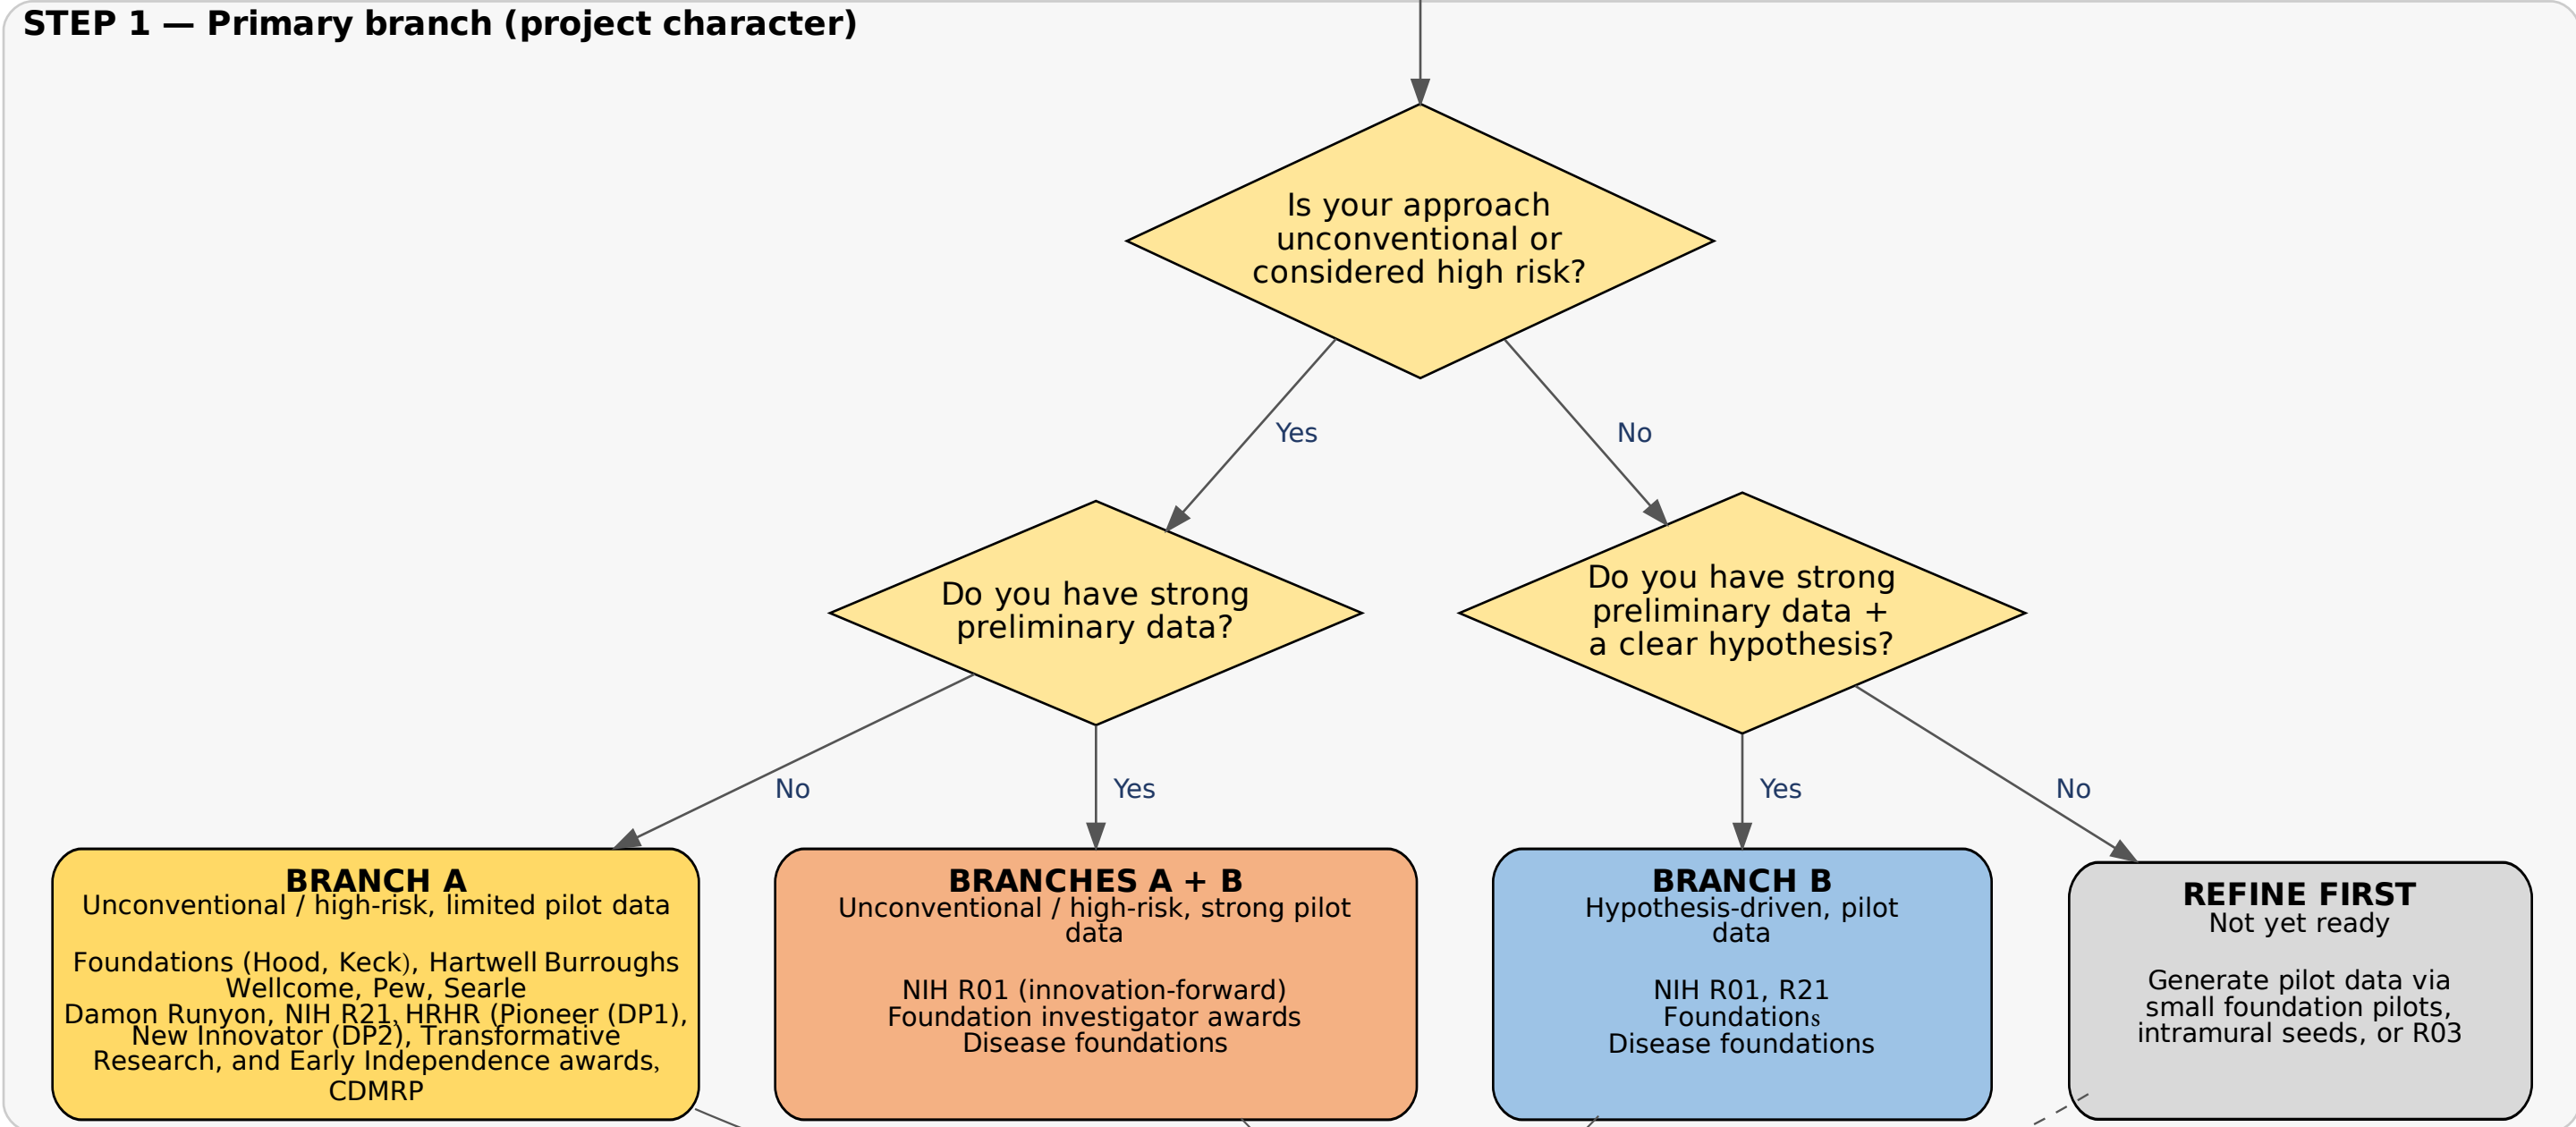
STEP 1 — Primary branch (project character)

Is your approach unconventional or considered high risk?

Yes

No

Do you have strong preliminary data?

Do you have strong preliminary data + a clear hypothesis?

No

Yes

Yes

No

BRANCH A
Unconventional / high-risk, limited pilot data

Foundations (Hood, Keck), Hartwell Burroughs Wellcome, Pew, Searle
Damon Runyon, NIH R21, HRHR (Pioneer (DP1), New Innovator (DP2), Transformative Research, and Early Independence awards, CDMRP

BRANCHES A + B
Unconventional / high-risk, strong pilot data

NIH R01 (innovation-forward)
Foundation investigator awards
Disease foundations

BRANCH B
Hypothesis-driven, pilot data

NIH R01, R21
Foundations
Disease foundations

REFINE FIRST
Not yet ready

Generate pilot data via small foundation pilots, intramural seeds, or R03